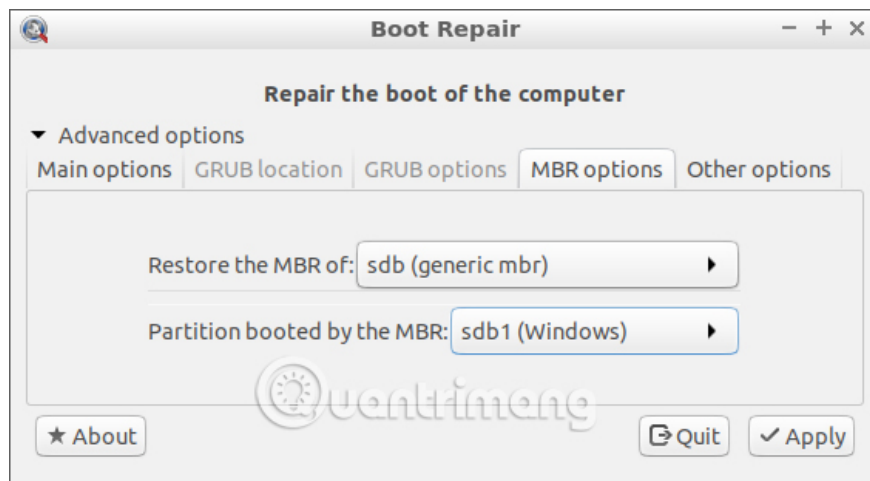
Boot Repair

Repair the boot of the computer

Advanced options

Main options | GRUB location | GRUB options | MBR options | Other options

Restore the MBR of: sdb (generic mbr)

Partition booted by the MBR: sdb1 (Windows)

Quantrimang

About

Quit

Apply